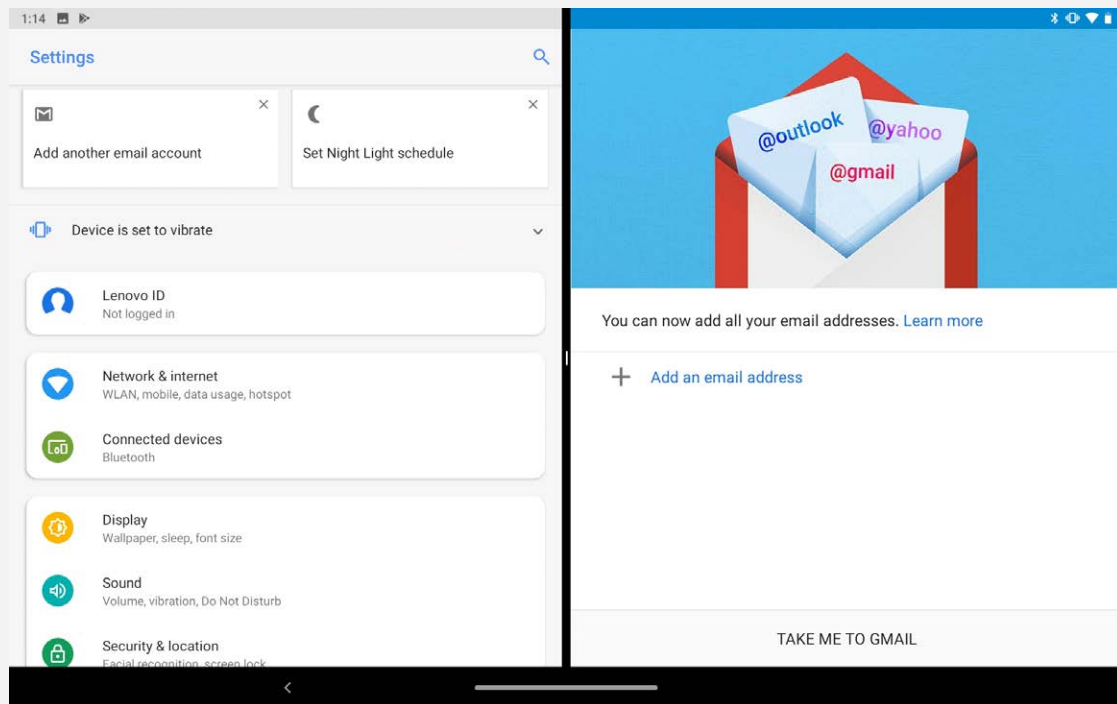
1:14

Settings

Add another email account

Set Night Light schedule

Device is set to vibrate

Lenovo ID
Not logged in

Network & internet
WLAN, mobile, data usage, hotspot

Connected devices
Bluetooth

Display
Wallpaper, sleep, font size

Sound
Volume, vibration, Do Not Disturb

Security & location
Facial recognition, screen lock

@outlook
@yahoo
@gmail

You can now add all your email addresses. Learn more

Add an email address

TAKE ME TO GMAIL